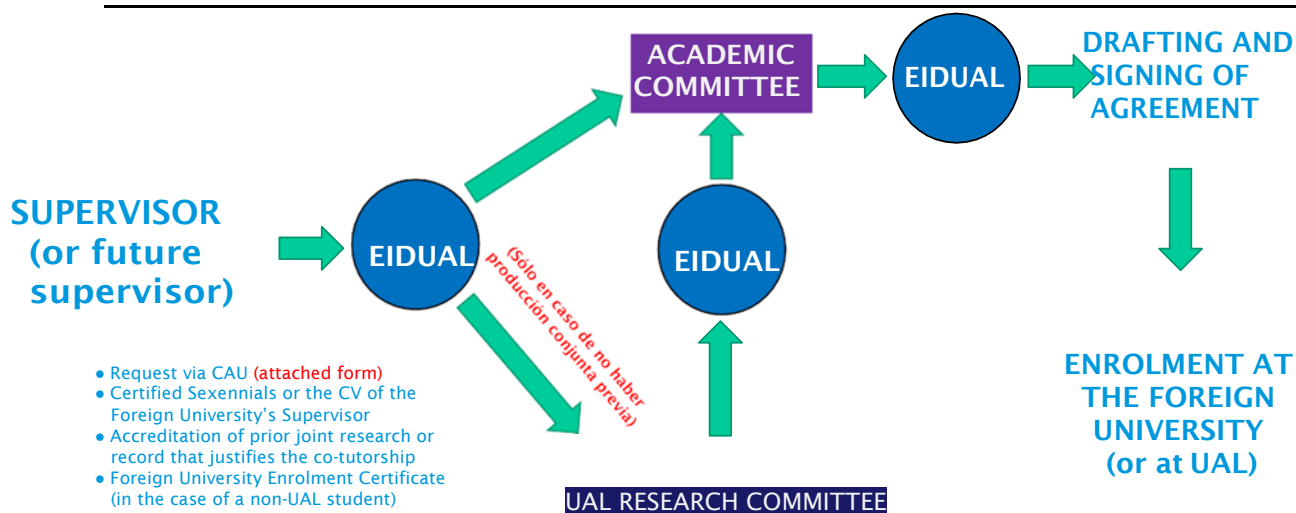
ACADEMIC COMMITTEE

EIDUAL

DRAFTING AND SIGNING OF AGREEMENT

SUPERVISOR (or future supervisor)

EIDUAL

(Sólo en caso de no haber producción conjunta previa)

EIDUAL

ENROLMENT AT THE FOREIGN UNIVERSITY (or at UAL)

• Request via CAU (attached form)
• Certified Sexennials or the CV of the Foreign University's Supervisor
• Accreditation of prior joint research or record that justifies the co-tutorship
• Foreign University Enrolment Certificate (in the case of a non-UAL student)

UAL RESEARCH COMMITTEE